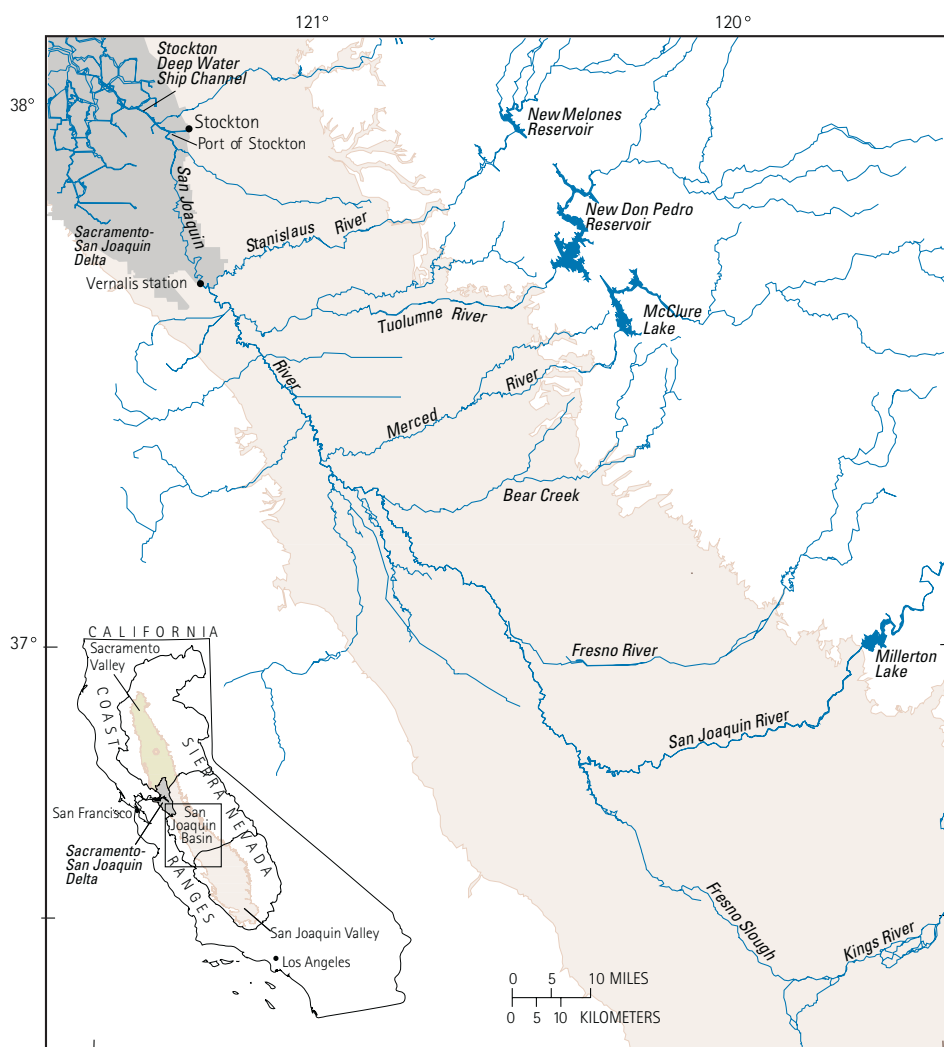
121°

120°

38°

37°

Stockton Deep Water Ship Channel

Stockton

Port of Stockton

San Joaquin

River

Sacramento-San Joaquin Delta

Vernalis station

Stanislaus River

New Melones Reservoir

New Don Pedro Reservoir

McClure Lake

Tuolumne River

Merced River

Bear Creek

Fresno River

Millerton Lake

San Joaquin River

Fresno Slough

Kings River

CALIFORNIA

Sacramento Valley

COAST RANGES

SIERRA NEVADA

San Francisco

Sacramento-San Joaquin Delta

San Joaquin Basin

San Joaquin Valley

Los Angeles

0 5 10 MILES

0 5 10 KILOMETERS